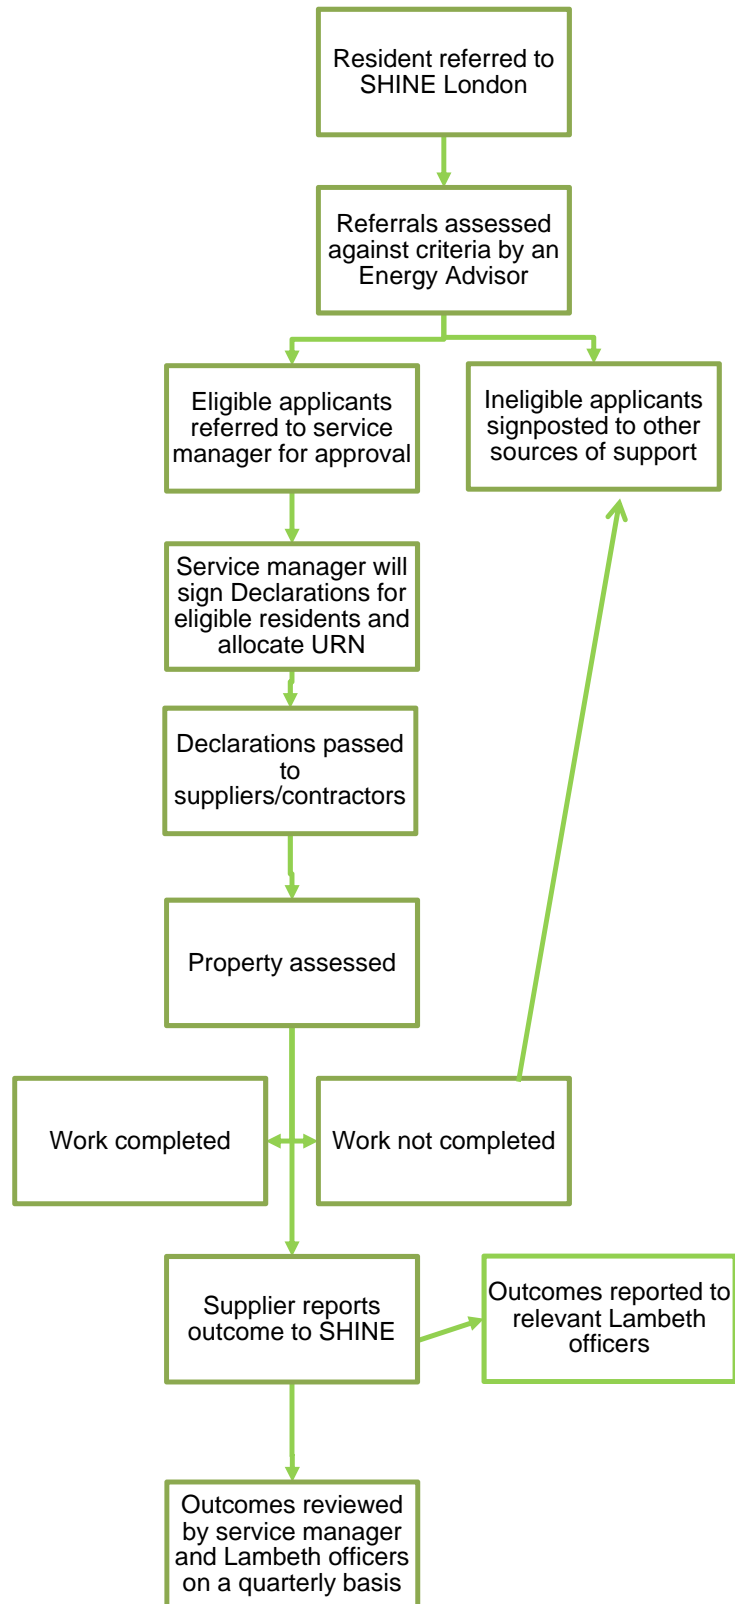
Resident referred to SHINE London

Referrals assessed against criteria by an Energy Advisor

Eligible applicants referred to service manager for approval

Ineligible applicants signposted to other sources of support

Service manager will sign Declarations for eligible residents and allocate URN

Declarations passed to suppliers/contractors

Property assessed

Work completed

Work not completed

Supplier reports outcome to SHINE

Outcomes reported to relevant Lambeth officers

Outcomes reviewed by service manager and Lambeth officers on a quarterly basis